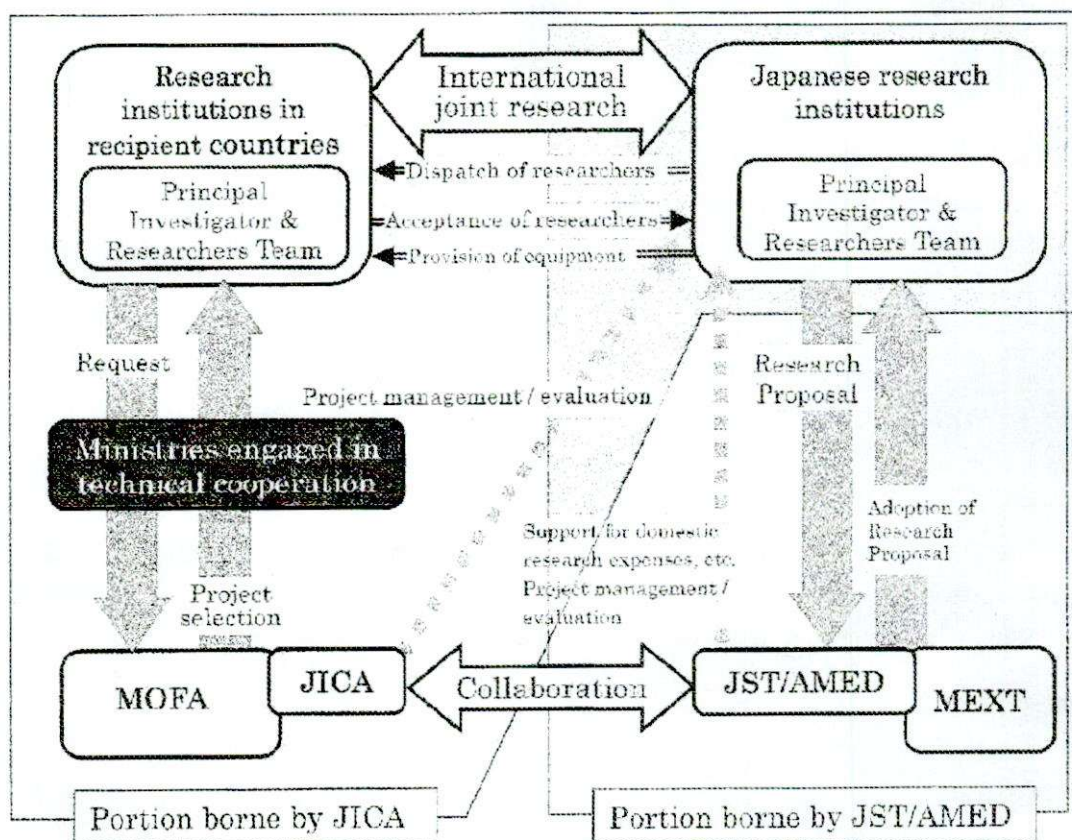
Research institutions in recipient countries

Principal Investigator & Researchers Team

International joint research

Japanese research institutions

Principal Investigator & Researchers Team

Dispatch of researchers

Acceptance of researchers

Provision of equipment

Request

Project management / evaluation

Research Proposal

Ministries engaged in technical cooperation

Support for domestic research expenses, etc. Project management / evaluation

Adoption of Research Proposal

Project selection

MOFA

JICA

Collaboration

JST/AMED

MEXT

Portion borne by JICA

Portion borne by JST/AMED